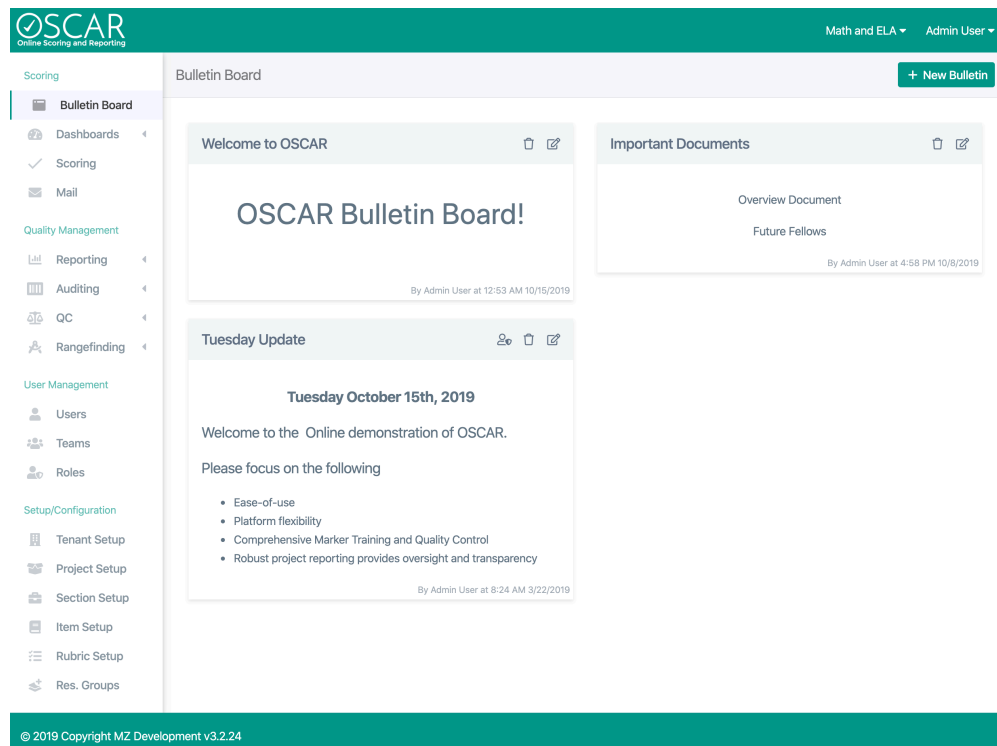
OSCAR
Online Scoring and Reporting

Math and ELA
Admin User

Scoring
Bulletin Board
Dashboards
Scoring
Mail

Quality Management
Reporting
Auditing
QC
Rangefinding

User Management
Users
Teams
Roles

Setup/Configuration
Tenant Setup
Project Setup
Section Setup
Item Setup
Rubric Setup
Res. Groups

Bulletin Board

+ New Bulletin

Welcome to OSCAR

OSCAR Bulletin Board!

By Admin User at 12:53 AM 10/15/2019

Tuesday Update

Tuesday October 15th, 2019

Welcome to the Online demonstration of OSCAR.

Please focus on the following

- Ease-of-use
- Platform flexibility
- Comprehensive Marker Training and Quality Control
- Robust project reporting provides oversight and transparency

By Admin User at 8:24 AM 3/22/2019

Important Documents

Overview Document

Future Fellows

By Admin User at 4:58 PM 10/8/2019

© 2019 Copyright MZ Development v3.2.24